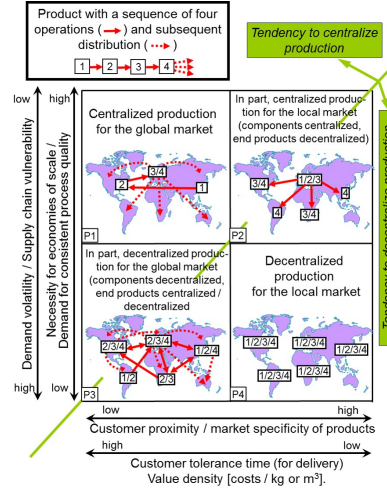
Product with a sequence of four operations (→) and subsequent distribution (⋯→)

1 → 2 → 3 → 4

Tendency to centralize production

Tendency to decentralize production

Demand volatility / Supply chain vulnerability

low

high

Necessity for economies of scale / Demand for consistent process quality

high

low

Centralized production for the global market

3/4

2

1

P1

In part, centralized production for the local market (components centralized, end products decentralized)

3/4

1/2/3

4

4

3/4

P2

In part, decentralized production for the global market (components decentralized, end products centralized / decentralized)

2/3/4

2/3/4

1/2/4

1/2

2/3

P3

Decentralized production for the local market

1/2/3/4

1/2/3/4

1/2/3/4

1/2/3/4

1/2/3/4

P4

low

high

Customer proximity / market specificity of products

high

low

Customer tolerance time (for delivery)
Value density [costs / kg or m³].